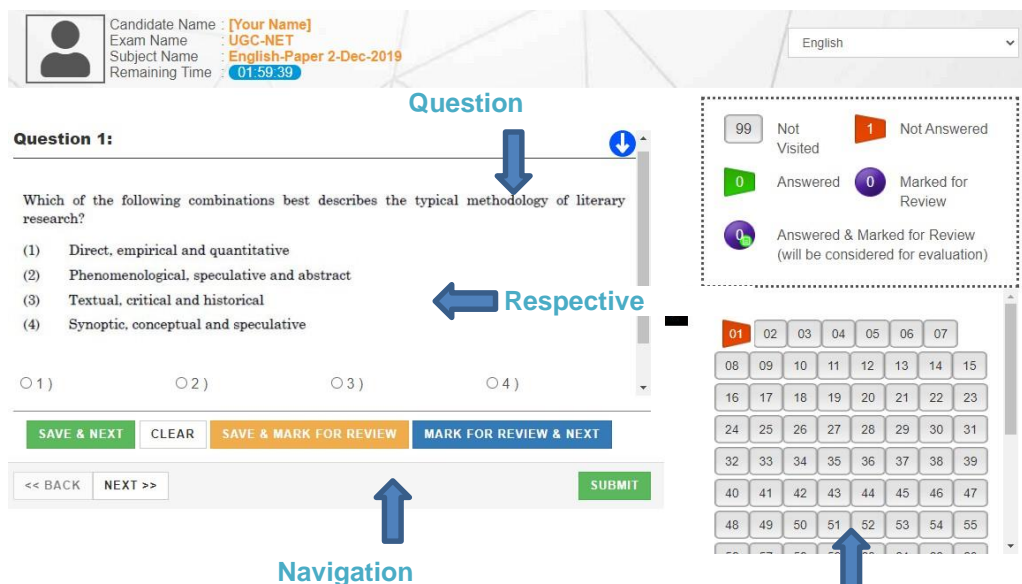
Candidate Name : [Your Name]
Exam Name : UGC-NET
Subject Name : English-Paper 2-Dec-2019
Remaining Time : 01:59:39

English

Question

Question 1:

Which of the following combinations best describes the typical methodology of literary research?

(1) Direct, empirical and quantitative
(2) Phenomenological, speculative and abstract
(3) Textual, critical and historical
(4) Synoptic, conceptual and speculative

Respective

○1) ○2) ○3) ○4)

SAVE & NEXT CLEAR SAVE & MARK FOR REVIEW MARK FOR REVIEW & NEXT

<< BACK NEXT >> SUBMIT

Navigation

99 Not Visited
1 Not Answered
0 Answered
0 Marked for Review
0 Answered & Marked for Review (will be considered for evaluation)

| 01 | 02 | 03 | 04 | 05 | 06 | 07 | |
|---|---|---|---|---|---|---|---|
| 08 | 09 | 10 | 11 | 12 | 13 | 14 | 15 |
| 16 | 17 | 18 | 19 | 20 | 21 | 22 | 23 |
| 24 | 25 | 26 | 27 | 28 | 29 | 30 | 31 |
| 32 | 33 | 34 | 35 | 36 | 37 | 38 | 39 |
| 40 | 41 | 42 | 43 | 44 | 45 | 46 | 47 |
| 48 | 49 | 50 | 51 | 52 | 53 | 54 | 55 |